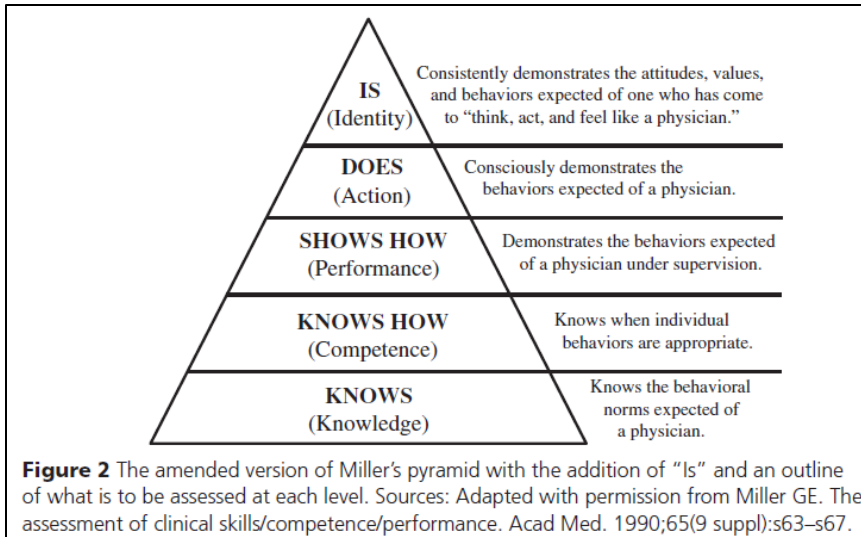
IS
(Identity)

Consistently demonstrates the attitudes, values, and behaviors expected of one who has come to "think, act, and feel like a physician."

DOES
(Action)

Consciously demonstrates the behaviors expected of a physician.

SHOWS HOW
(Performance)

Demonstrates the behaviors expected of a physician under supervision.

KNOWS HOW
(Competence)

Knows when individual behaviors are appropriate.

KNOWS
(Knowledge)

Knows the behavioral norms expected of a physician.

**Figure 2** The amended version of Miller's pyramid with the addition of "Is" and an outline of what is to be assessed at each level. Sources: Adapted with permission from Miller GE. The assessment of clinical skills/competence/performance. Acad Med. 1990;65(9 suppl):s63–s67.